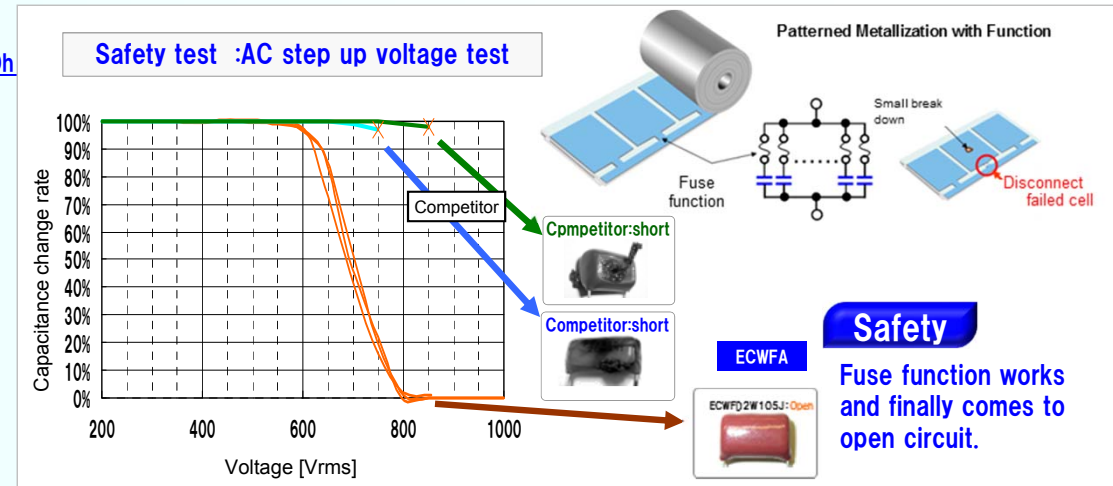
ph

Safety test :AC step up voltage test

Patterned Metallization with Function

Small break down

Fuse function

Disconnect failed cell

100%
90%
80%
70%
60%
50%
40%
30%
20%
10%
0%

Capacitance change rate

200 400 600 800 1000

Voltage [Vrms]

Competitor

Cpmpetitor:short

Competitor:short

Safety

ECWFA

ECWFD2W105J:Open

Fuse function works and finally comes to open circuit.